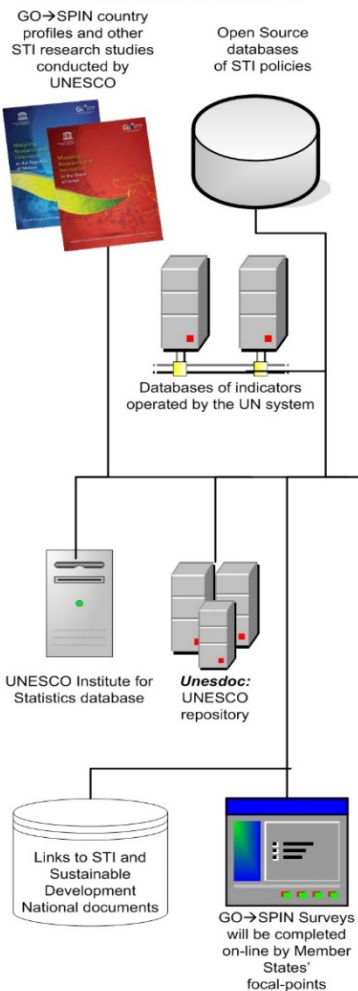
GO→SPIN country profiles and other STI research studies conducted by UNESCO

Open Source databases of STI policies

Mapping Research and Innovation in the Republic of Malawi

Mapping Research and Innovation in the State of Israel

Databases of indicators operated by the UN system

UNESCO Institute for Statistics database

*Unesdoc:* UNESCO repository

Links to STI and Sustainable Development National documents

GO→SPIN Surveys will be completed on-line by Member States' focal-points